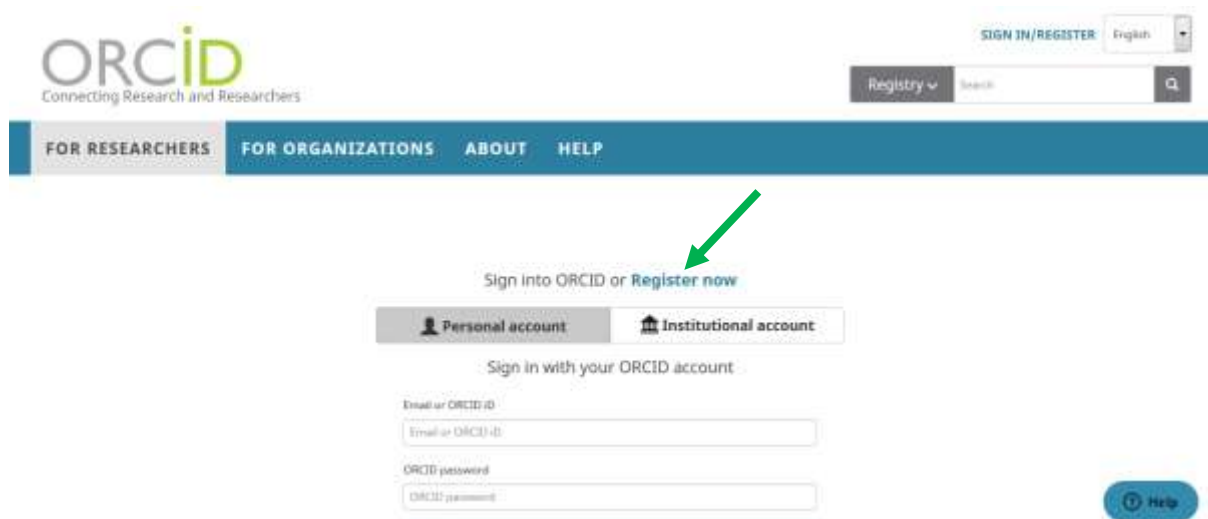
ORCID
Connecting Research and Researchers

SIGN IN/REGISTER English

Registry Search

FOR RESEARCHERS FOR ORGANIZATIONS ABOUT HELP

Sign into ORCID or Register now

Personal account Institutional account

Sign in with your ORCID account

Email or ORCID iD

Email or ORCID iD

ORCID password

ORCID password

Help